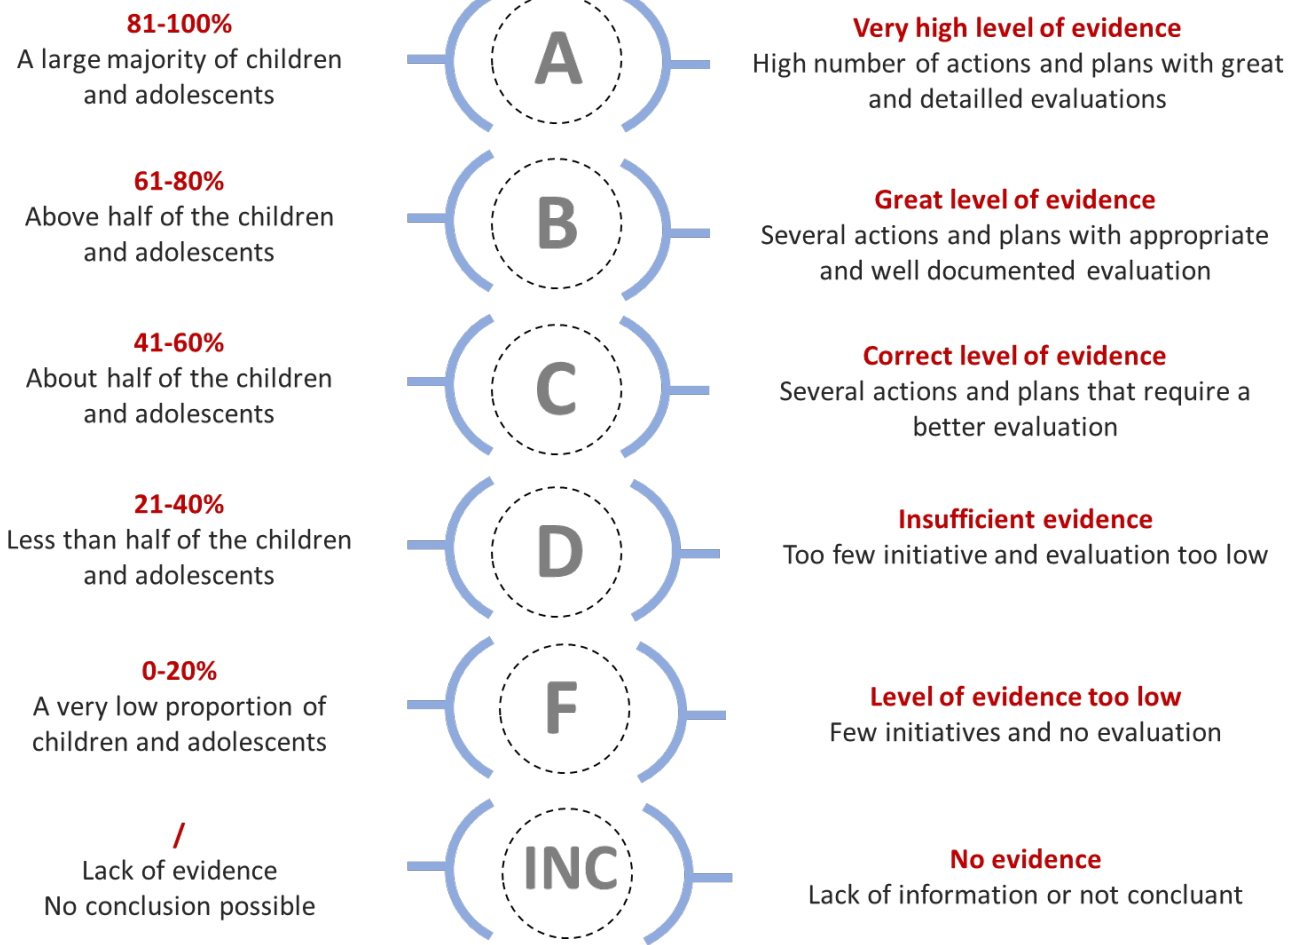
81-100%
A large majority of children and adolescents

A

Very high level of evidence
High number of actions and plans with great and detailled evaluations

61-80%
Above half of the children and adolescents

B

Great level of evidence
Several actions and plans with appropriate and well documented evaluation

41-60%
About half of the children and adolescents

C

Correct level of evidence
Several actions and plans that require a better evaluation

21-40%
Less than half of the children and adolescents

D

Insufficient evidence
Too few initiative and evaluation too low

0-20%
A very low proportion of children and adolescents

F

Level of evidence too low
Few initiatives and no evaluation

/
Lack of evidence
No conclusion possible

INC

No evidence
Lack of information or not concluant